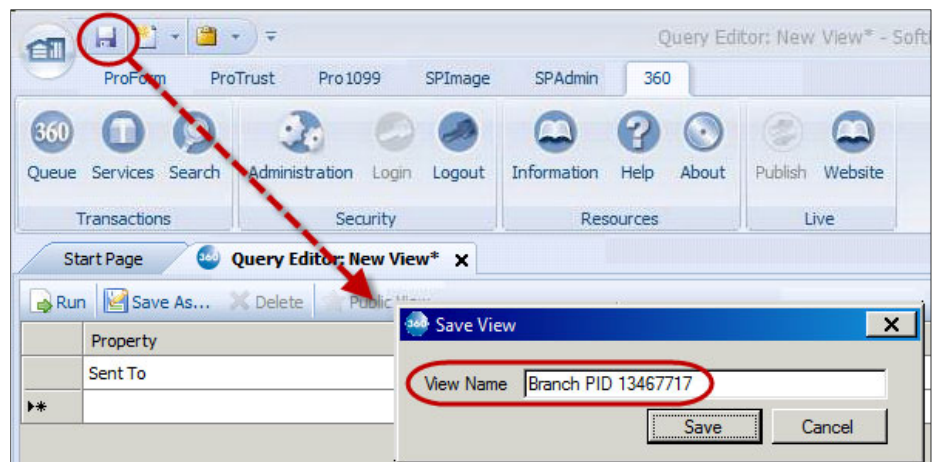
Query Editor: New View* - Soft

ProForm ProTrust Pro1099 SPImage SPAdmin 360

360
Queue Services Search
Transactions

Administration Login Logout
Security

Information Help About
Resources

Publish Website
Live

Start Page
360 Query Editor: New View* ×

Run Save As... Delete Public View

| Property |
|---|
| Sent To |
| ▸* |

360 Save View ×

View Name Branch PID 13467717

Save Cancel